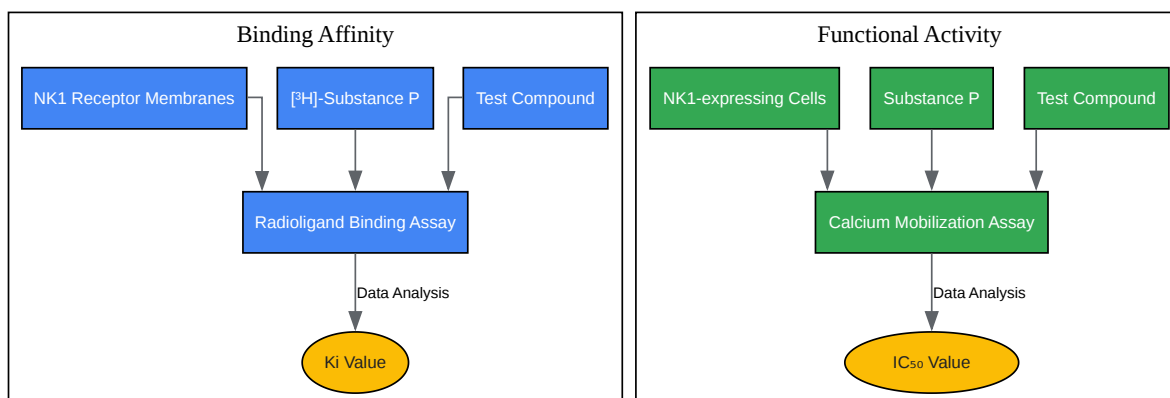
Binding Affinity

NK1 Receptor Membranes

[³H]-Substance P

Test Compound

Radioligand Binding Assay

Data Analysis

Ki Value

Functional Activity

NK1-expressing Cells

Substance P

Test Compound

Calcium Mobilization Assay

Data Analysis

$IC_{50}$ Value